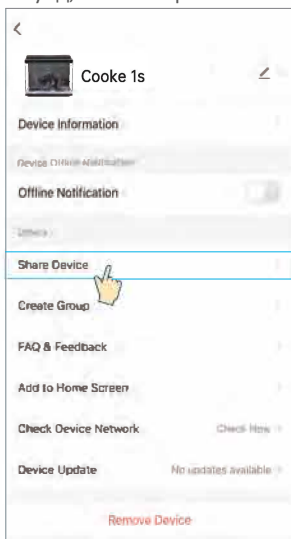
<

Cooke 1s

Device Information

Device Offline Notification

Offline Notification

Others

Share Device

Create Group

FAQ & Feedback

Add to Home Screen

Check Device Network Check Now

Device Update No updates available

Remove Device